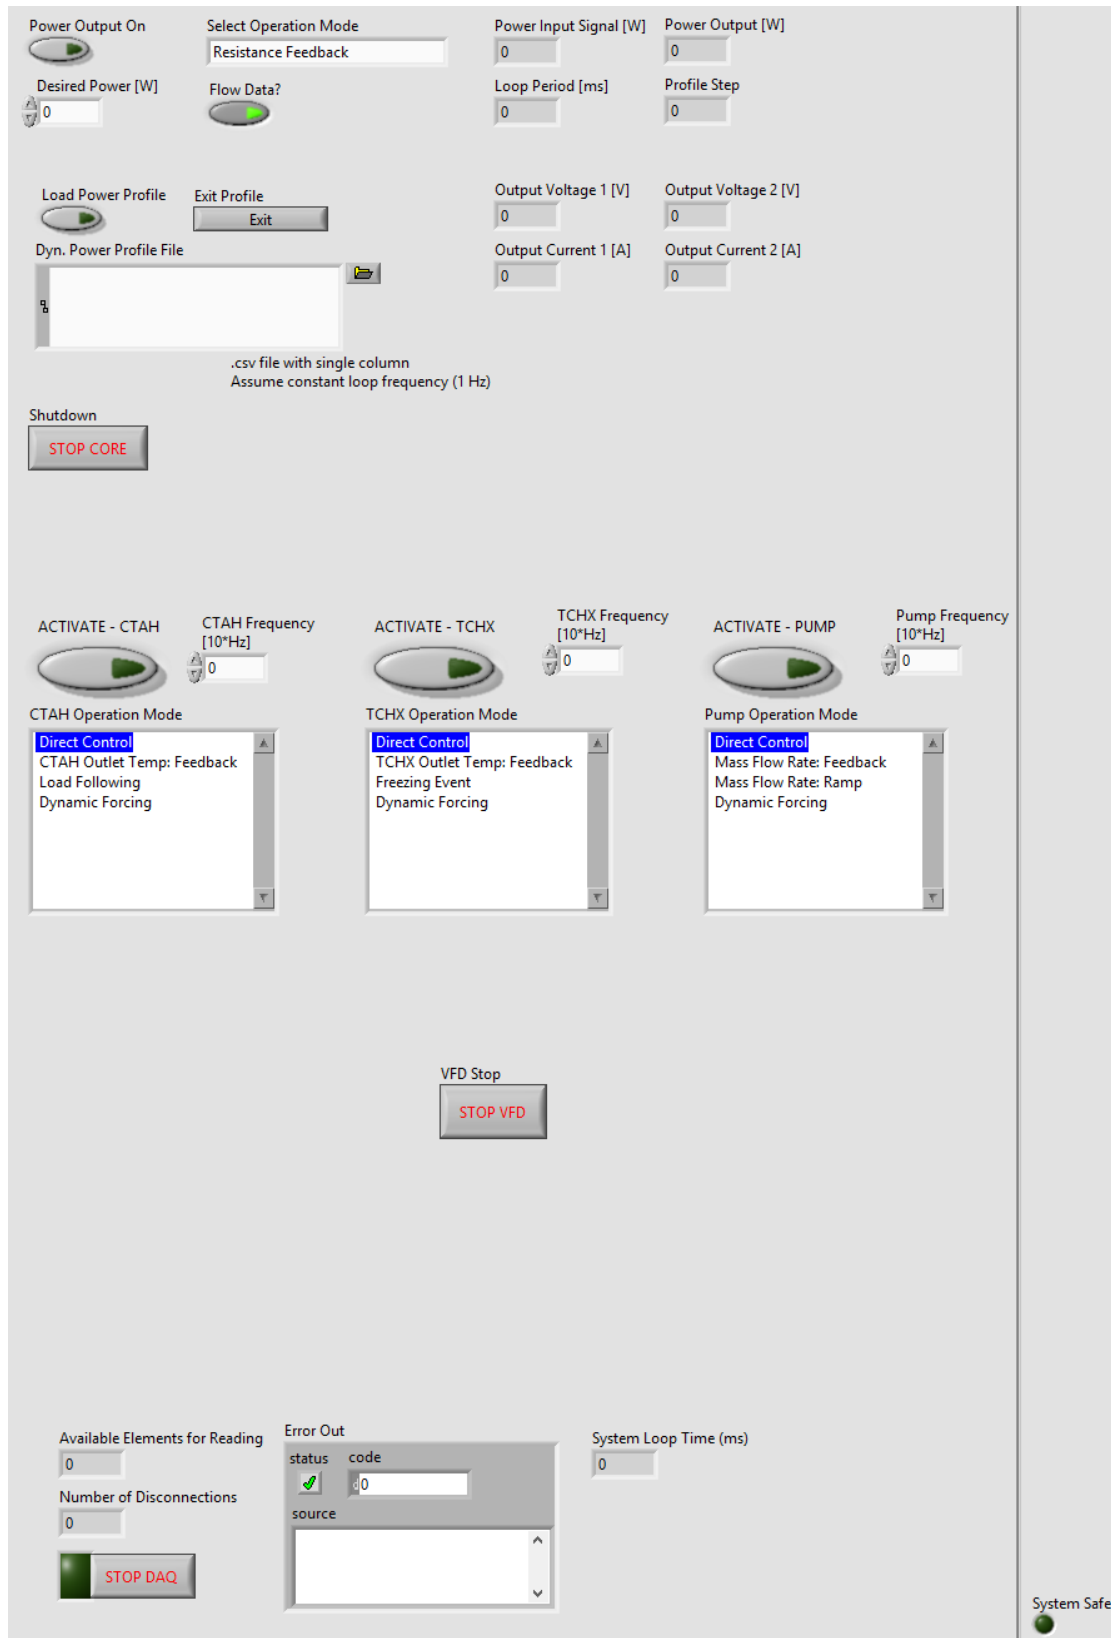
Power Output On

Select Operation Mode
Resistance Feedback

Power Input Signal [W]
0

Power Output [W]
0

Desired Power [W]
0

Flow Data?

Loop Period [ms]
0

Profile Step
0

Load Power Profile

Exit Profile
Exit

Output Voltage 1 [V]
0

Output Voltage 2 [V]
0

Dyn. Power Profile File

Output Current 1 [A]
0

Output Current 2 [A]
0

.csv file with single column
Assume constant loop frequency (1 Hz)

Shutdown
STOP CORE

ACTIVATE - CTAH

CTAH Frequency [10*Hz]
0

ACTIVATE - TCHX

TCHX Frequency [10*Hz]
0

ACTIVATE - PUMP

Pump Frequency [10*Hz]
0

CTAH Operation Mode
Direct Control
CTAH Outlet Temp: Feedback
Load Following
Dynamic Forcing

TCHX Operation Mode
Direct Control
TCHX Outlet Temp: Feedback
Freezing Event
Dynamic Forcing

Pump Operation Mode
Direct Control
Mass Flow Rate: Feedback
Mass Flow Rate: Ramp
Dynamic Forcing

VFD Stop
STOP VFD

Available Elements for Reading
0

Number of Disconnections
0

STOP DAQ

Error Out
status
code
0
source

System Loop Time (ms)
0

System Safe